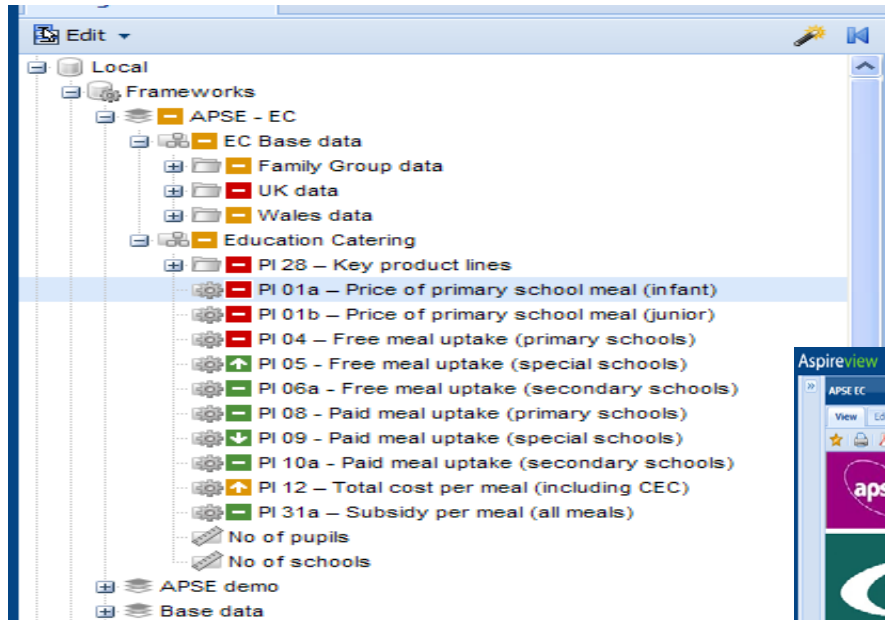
Edit

Local
Frameworks
APSE - EC
EC Base data
Family Group data
UK data
Wales data
Education Catering
PI 28 – Key product lines
PI 01a – Price of primary school meal (infant)
PI 01b – Price of primary school meal (junior)
PI 04 – Free meal uptake (primary schools)
PI 05 - Free meal uptake (special schools)
PI 06a - Free meal uptake (secondary schools)
PI 08 - Paid meal uptake (primary schools)
PI 09 - Paid meal uptake (special schools)
PI 10a - Paid meal uptake (secondary schools)
PI 12 – Total cost per meal (including CEC)
PI 31a – Subsidy per meal (all meals)
No of pupils
No of schools
APSE demo
Base data

Aspireview
APSE EC
View
Ed
apse